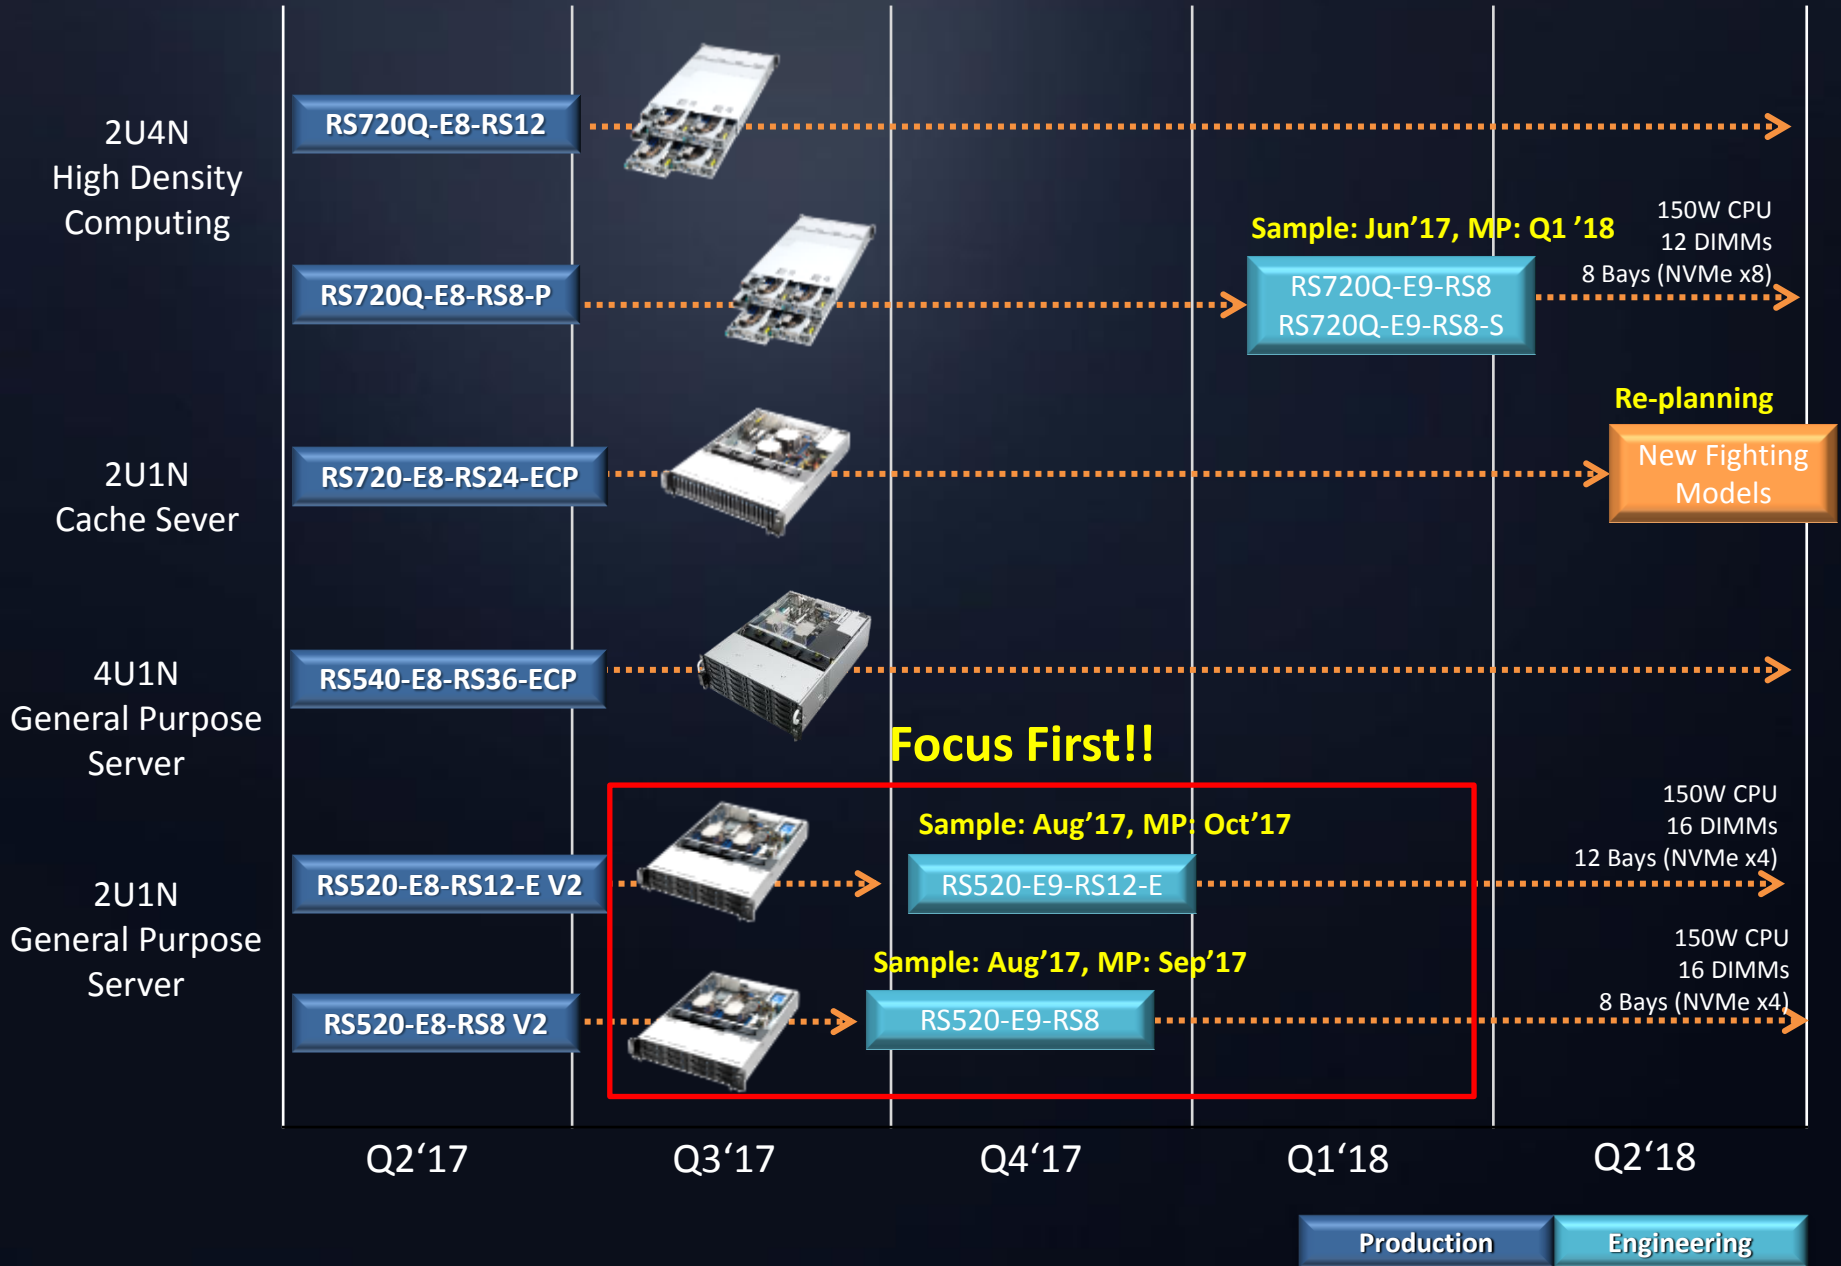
2U4N
High Density
Computing

RS720Q-E8-RS12

RS720Q-E8-RS8-P

Sample: Jun’17, MP: Q1 ’18

RS720Q-E9-RS8
RS720Q-E9-RS8-S

150W CPU
12 DIMMs
8 Bays (NVMe x8)

2U1N
Cache Sever

RS720-E8-RS24-ECP

Re-planning

New Fighting Models

4U1N
General Purpose
Server

RS540-E8-RS36-ECP

Focus First!!

2U1N
General Purpose
Server

RS520-E8-RS12-E V2

Sample: Aug’17, MP: Oct’17

RS520-E9-RS12-E

150W CPU
16 DIMMs
12 Bays (NVMe x4)

RS520-E8-RS8 V2

Sample: Aug’17, MP: Sep’17

RS520-E9-RS8

150W CPU
16 DIMMs
8 Bays (NVMe x4)

Q2‘17
Q3‘17
Q4‘17
Q1‘18
Q2‘18

Production
Engineering